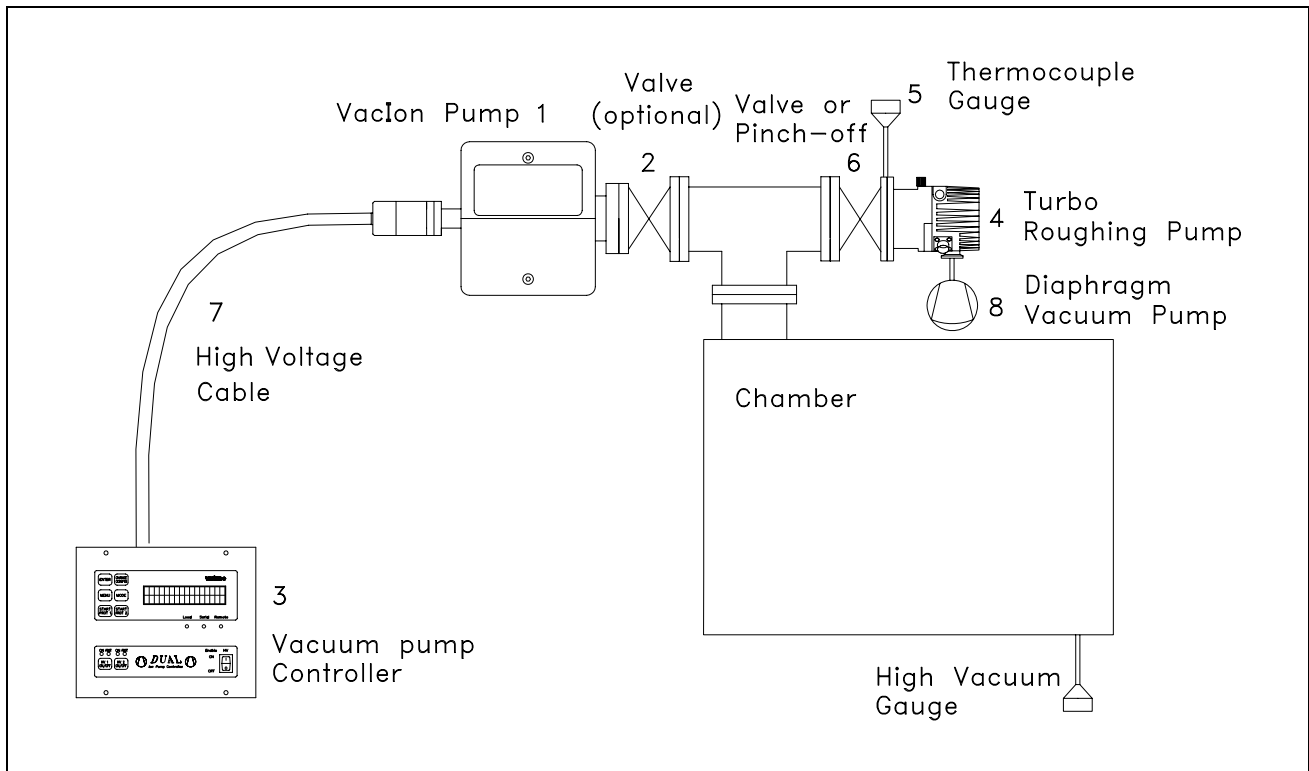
Valve (optional)

Thermocouple Gauge

5

Valve or Pinch-off

VacIon Pump 1

2

6

Turbo Roughing Pump

4

Diaphragm Vacuum Pump

8

7

High Voltage Cable

Chamber

3

Vacuum pump Controller

DUAL

High Vacuum Gauge